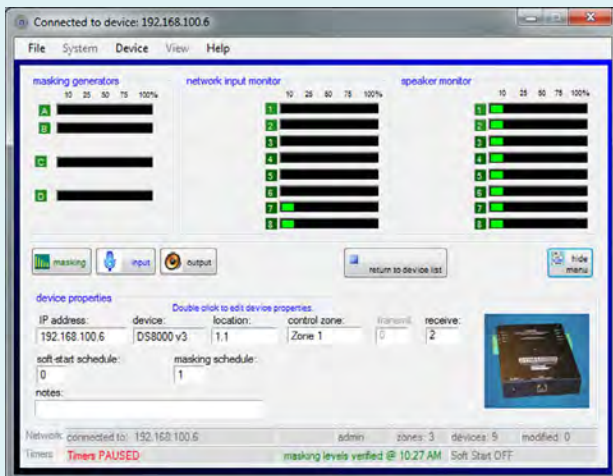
Connected to device: 192.168.100.6

File System Device View Help

masking generators
10 25 50 75 100%
A
B
C
D

network input monitor
10 25 50 75 100%
1
2
3
4
5
6
7
8

speaker monitor
10 25 50 75 100%
1
2
3
4
5
6
7
8

masking input output

return to device list

hide menu

device properties
Double click to edit device properties.

IP address: 192.168.100.6
device: DS8000 v3
location: 1.1
control zone: Zone 1
transmit: 0
receive: 2

soft-start schedule: 0
masking schedule: 1

notes:

Network connected to: 192.168.100.6 admin zones: 3 devices: 9 modified: 0

Timers Timers PAUSED masking levels verified @ 10:27 AM Soft Start OFF